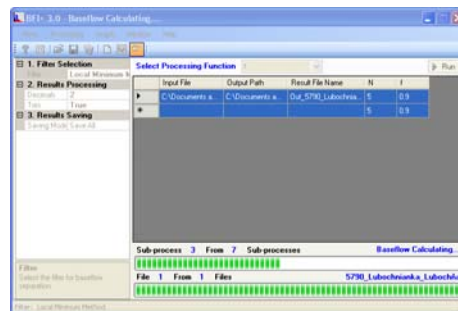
BFI+ 3.0 - Baseflow Calculating...

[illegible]

1. Filter Selection
Filter Local Minimum M
2. Results Processing
Decimals 2
Ties True
3. Results Saving
Saving Mode Save All

Select Processing Function

Run

| | Input File | Output Path | Result File Name | N | f |
|---|---|---|---|---|---|
| ▶ | C:\Documents a... | C:\Documents a... | Out_5790_Lubochnia... | 5 | 0.9 |
| * | | | | 5 | 0.9 |

Sub-process 3 From 7 Sub-processes Baseflow Calculating...

File 1 From 1 Files 5790_Lubochnianka_Lubochnia

Filter
Select the filter for baseflow separation

Filter: Local Minimum Method